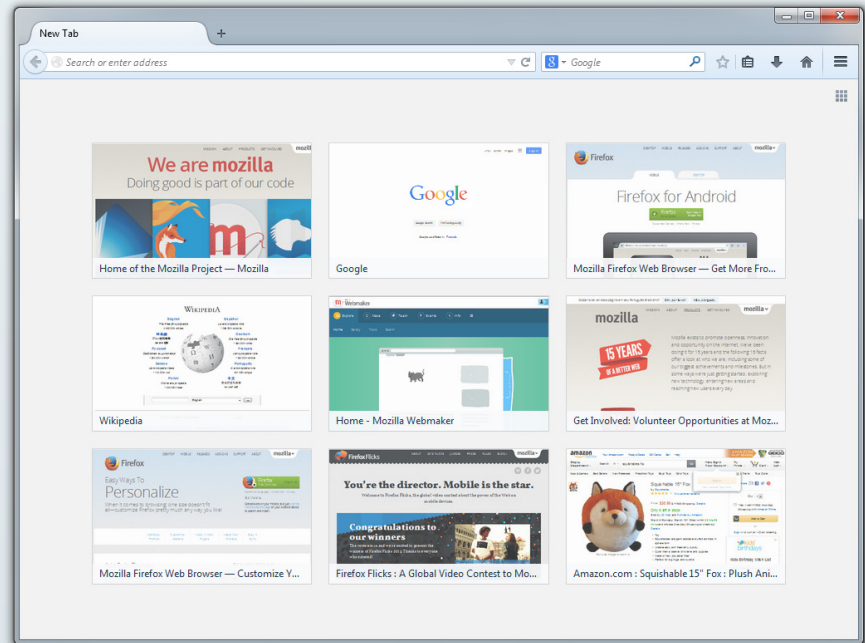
New Tab

Search or enter address

Google

We are mozilla
Doing good is part of our code

Home of the Mozilla Project — Mozilla

Google

Google

Firefox

Firefox for Android

Mozilla Firefox Web Browser — Get More Fro...

WIKIPEDIA

Wikipedia

Webmaker

Home - Mozilla Webmaker

mozilla

15 YEARS

Get Involved: Volunteer Opportunities at Moz...

Firefox

Easy Ways To Personalize

Mozilla Firefox Web Browser — Customize Y...

Firefox Flicks

You're the director. Mobile is the star.

Congratulations to our winners

Firefox Flicks : A Global Video Contest to Mo...

Squishable 15" Fox

Amazon.com : Squishable 15" Fox : Plush Ani...